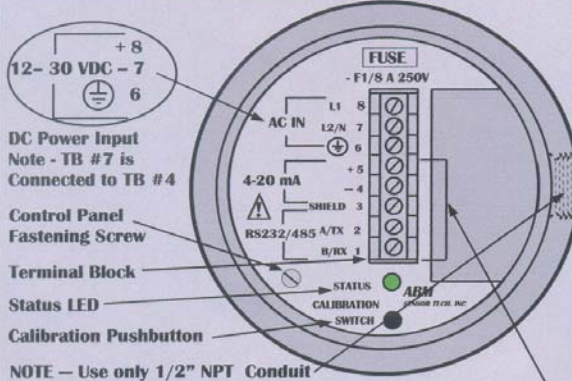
+ 8
12– 30 VDC – 7
6

DC Power Input
Note - TB #7 is
Connected to TB #4

Control Panel
Fastening Screw

Terminal Block

Status LED

Calibration Pushbutton

NOTE -- Use only 1/2" NPT Conduit

FUSE
- F1/8 A 250V

AC IN
L1 8
L2/N 7
6

4-20 mA
+ 5
– 4
SHIELD 3

RS232/485 A/TX 2
B/RX 1

STATUS
CALIBRATION
SWITCH

ABM
SENSOR TECH. INC